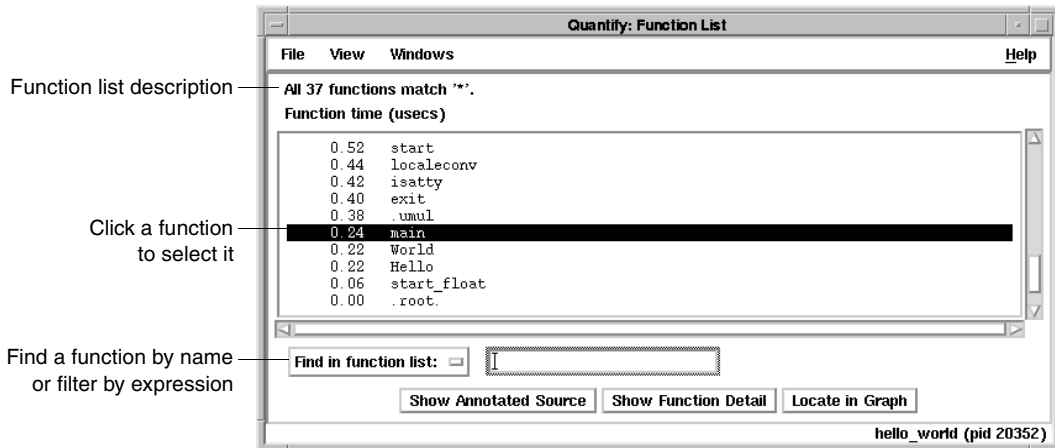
Quantify: Function List

File View Windows Help

Function list description

All 37 functions match '*'.

Function time (usecs)

| | |
|---|---|
| 0.52 | start |
| 0.44 | localeconv |
| 0.42 | isatty |
| 0.40 | exit |
| 0.38 | .umul |
| 0.24 | main |
| 0.22 | World |
| 0.22 | Hello |
| 0.06 | start_float |
| 0.00 | .root. |

Click a function to select it

Find a function by name or filter by expression

Find in function list:

Show Annotated Source Show Function Detail Locate in Graph

hello_world (pid 20352)